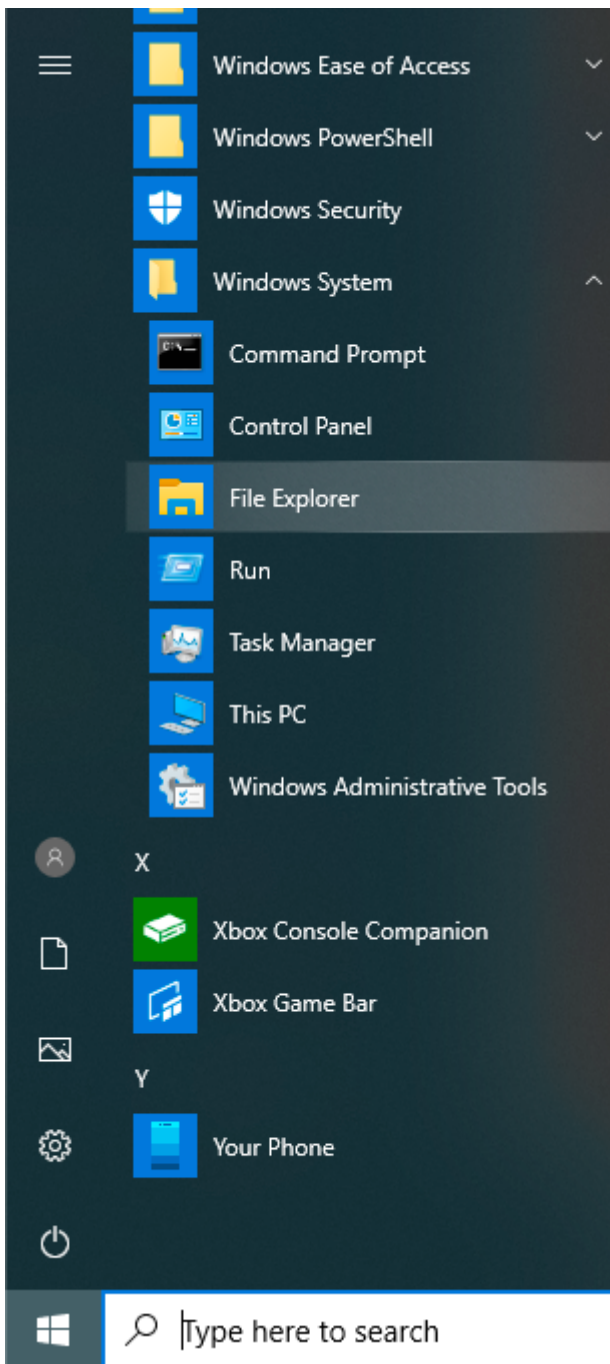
Windows Ease of Access
Windows PowerShell
Windows Security
Windows System
Command Prompt
Control Panel
File Explorer
Run
Task Manager
This PC
Windows Administrative Tools
X
Xbox Console Companion
Xbox Game Bar
Y
Your Phone
Type here to search